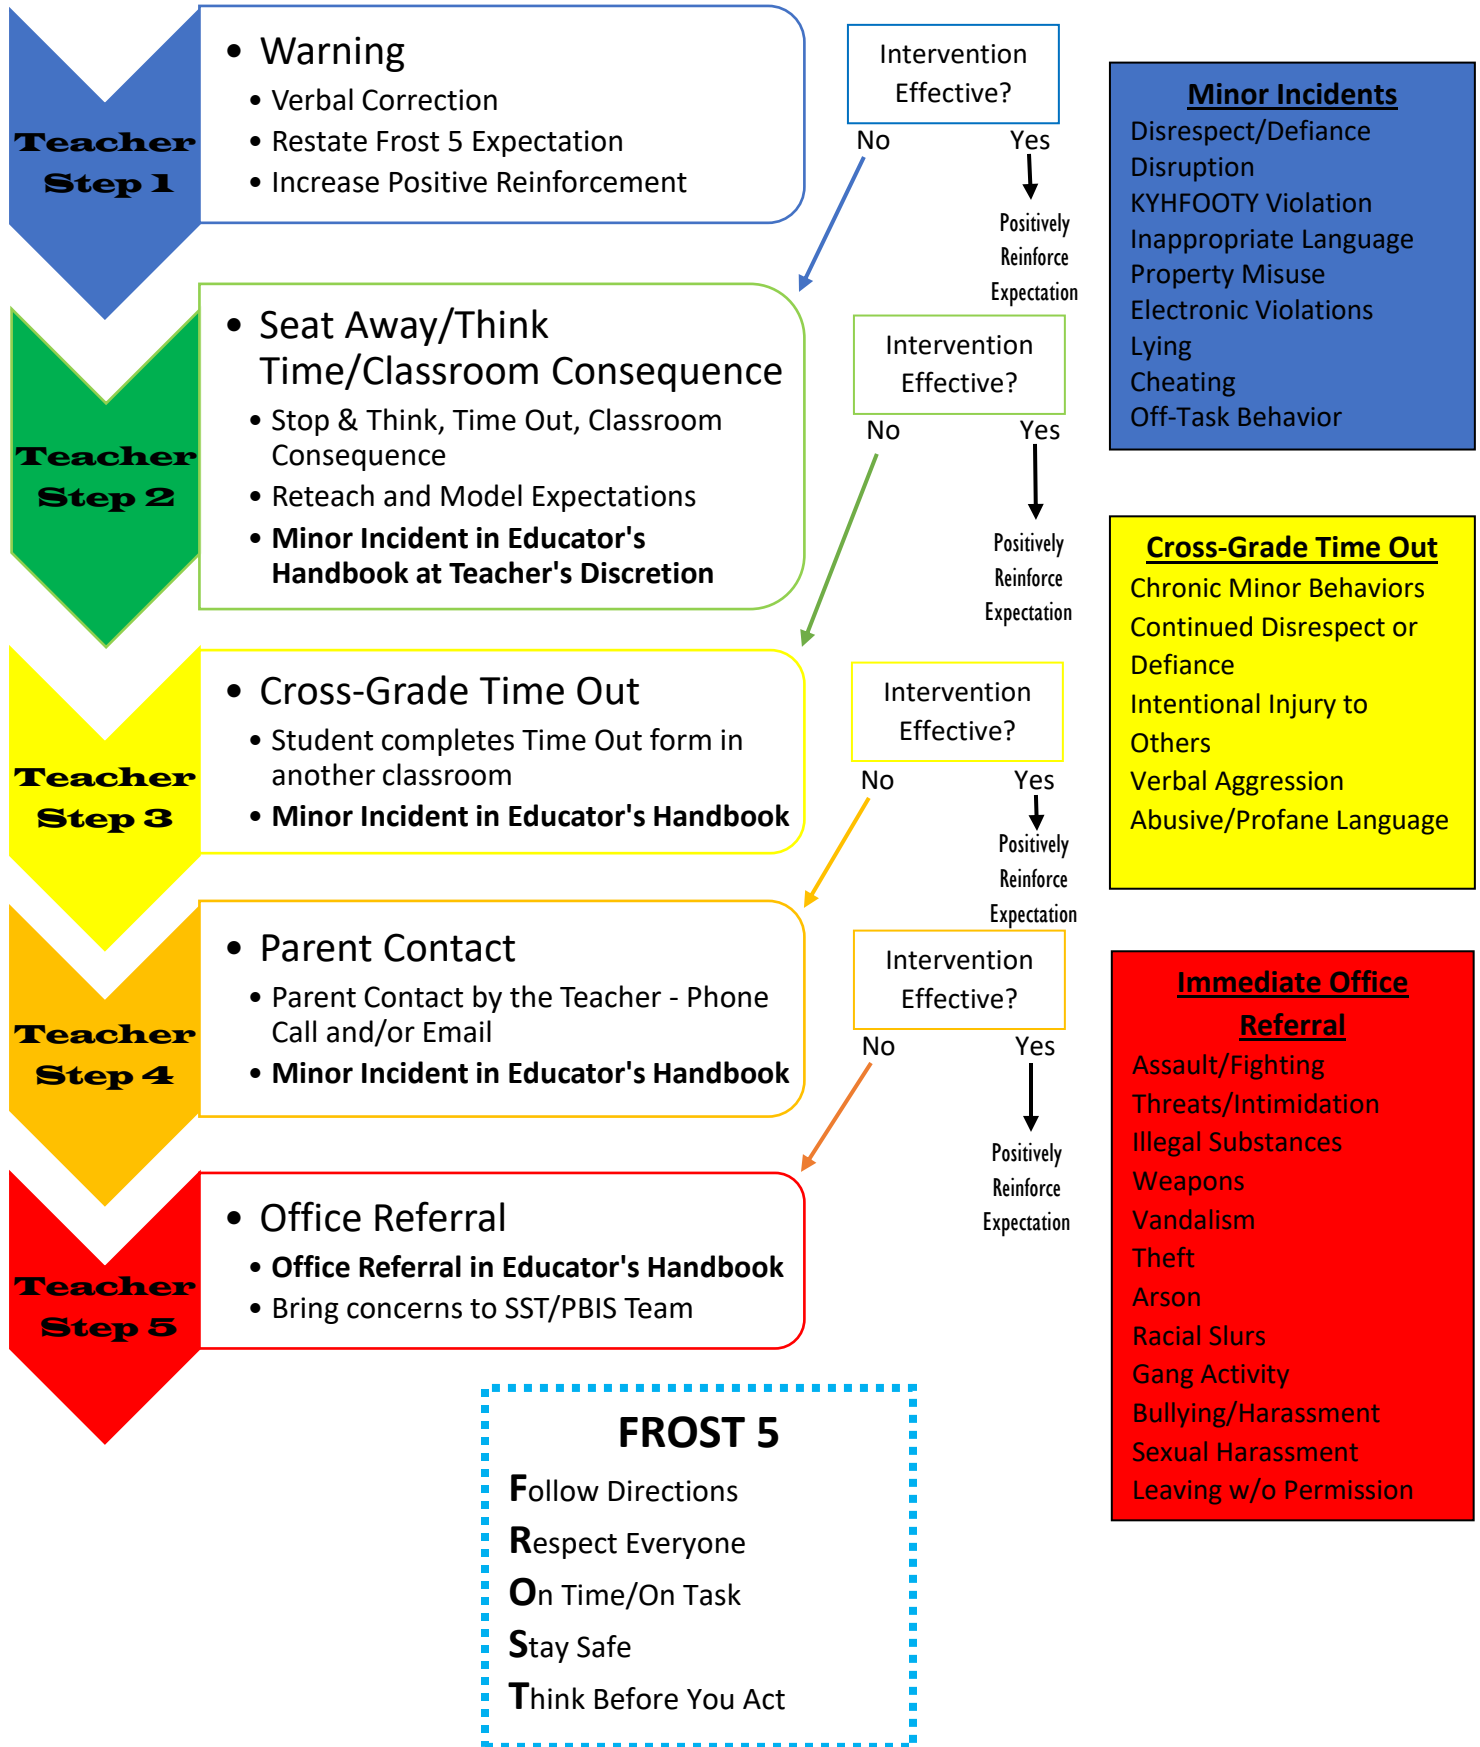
Teacher Step 1

• Warning
• Verbal Correction
• Restate Frost 5 Expectation
• Increase Positive Reinforcement

Intervention Effective?
No Yes
Positively Reinforce Expectation

Teacher Step 2

• Seat Away/Think Time/Classroom Consequence
• Stop & Think, Time Out, Classroom Consequence
• Reteach and Model Expectations
• **Minor Incident in Educator's Handbook at Teacher's Discretion**

Intervention Effective?
No Yes
Positively Reinforce Expectation

Teacher Step 3

• Cross-Grade Time Out
• Student completes Time Out form in another classroom
• **Minor Incident in Educator's Handbook**

Intervention Effective?
No Yes
Positively Reinforce Expectation

Teacher Step 4

• Parent Contact
• Parent Contact by the Teacher - Phone Call and/or Email
• **Minor Incident in Educator's Handbook**

Intervention Effective?
No Yes
Positively Reinforce Expectation

Teacher Step 5

• Office Referral
• **Office Referral in Educator's Handbook**
• Bring concerns to SST/PBIS Team

**Minor Incidents**
Disrespect/Defiance
Disruption
KYHFOOTY Violation
Inappropriate Language
Property Misuse
Electronic Violations
Lying
Cheating
Off-Task Behavior

**Cross-Grade Time Out**
Chronic Minor Behaviors
Continued Disrespect or Defiance
Intentional Injury to Others
Verbal Aggression
Abusive/Profane Language

**Immediate Office Referral**
Assault/Fighting
Threats/Intimidation
Illegal Substances
Weapons
Vandalism
Theft
Arson
Racial Slurs
Gang Activity
Bullying/Harassment
Sexual Harassment
Leaving w/o Permission

**FROST 5**
Follow Directions
Respect Everyone
On Time/On Task
Stay Safe
Think Before You Act